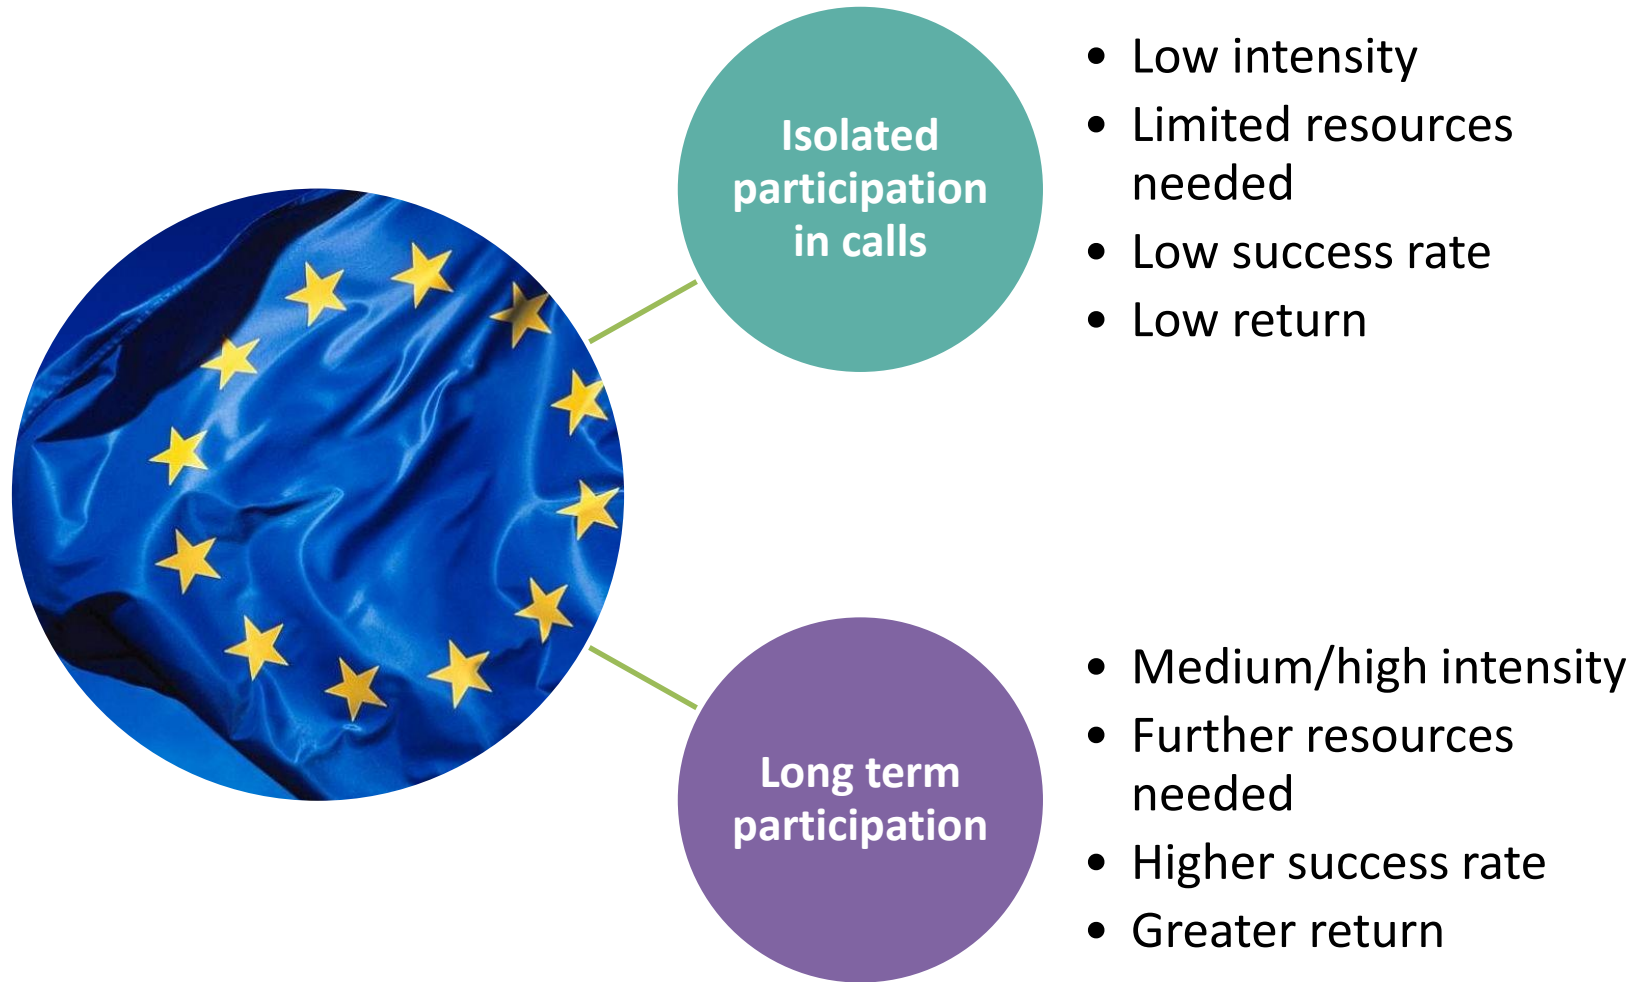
Isolated participation in calls

- Low intensity
- Limited resources needed
- Low success rate
- Low return

Long term participation

- Medium/high intensity
- Further resources needed
- Higher success rate
- Greater return